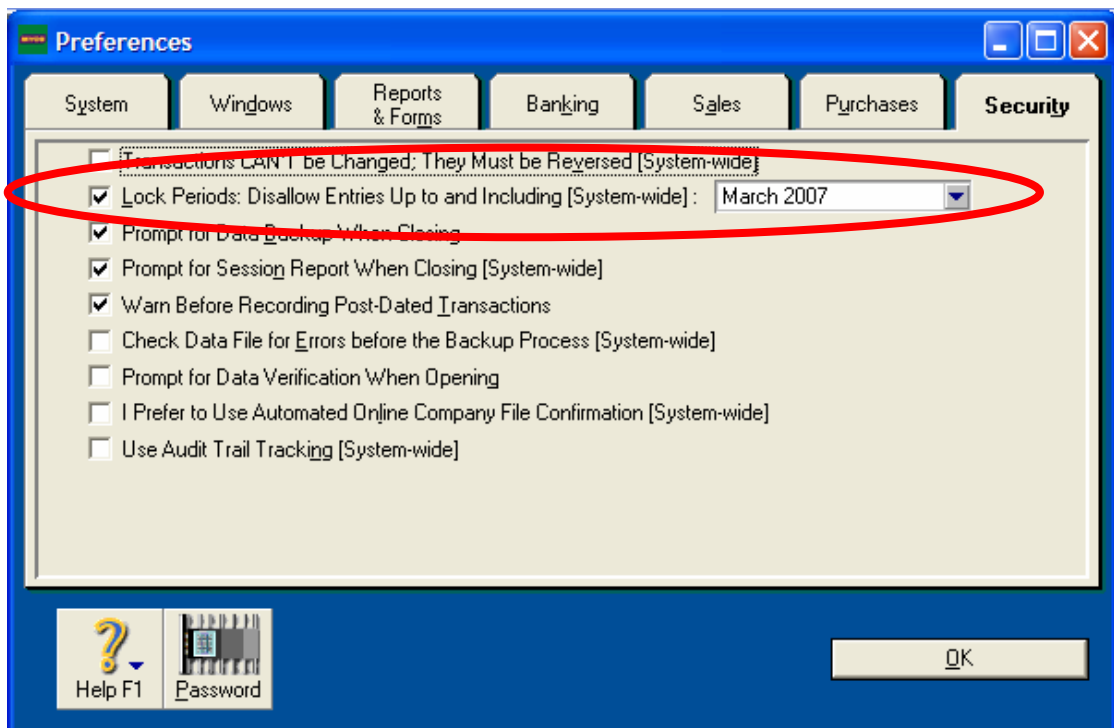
Preferences

System | Windows | Reports & Forms | Banking | Sales | Purchases | Security

Transactions CAN'T be Changed; They Must be Reversed [System-wide]
Lock Periods: Disallow Entries Up to and Including [System-wide] : March 2007
Prompt for Data Backup When Closing
Prompt for Session Report When Closing [System-wide]
Warn Before Recording Post-Dated Transactions
Check Data File for Errors before the Backup Process [System-wide]
Prompt for Data Verification When Opening
I Prefer to Use Automated Online Company File Confirmation [System-wide]
Use Audit Trail Tracking [System-wide]

Help F1
Password
OK